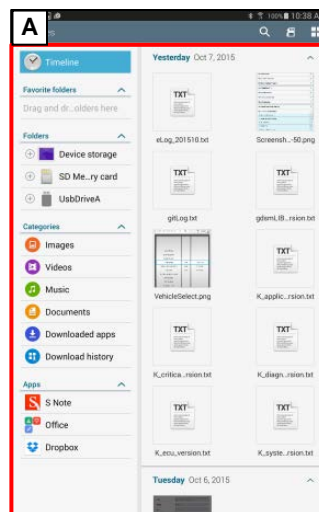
A

100% 10:38 A

Timeline

Favorite folders

Drag and dr...olders here

Folders

Device storage

SD Me...ry card

UsbDriveA

Categories

Images

Videos

Music

Documents

Downloaded apps

Download history

Apps

S Note

Office

Dropbox

Yesterday Oct 7, 2015

TXT

eLog_201510.txt

Screensh...-50.png

TXT

gitLog.txt

TXT

gdemLIB...rsion.txt

VehicleSelect.png

TXT

K_applic...rsion.txt

TXT

K_critica...rsion.txt

TXT

K_diagn...rsion.txt

TXT

K_ecu_version.txt

TXT

K_syste...rsion.txt

Tuesday Oct 6, 2015